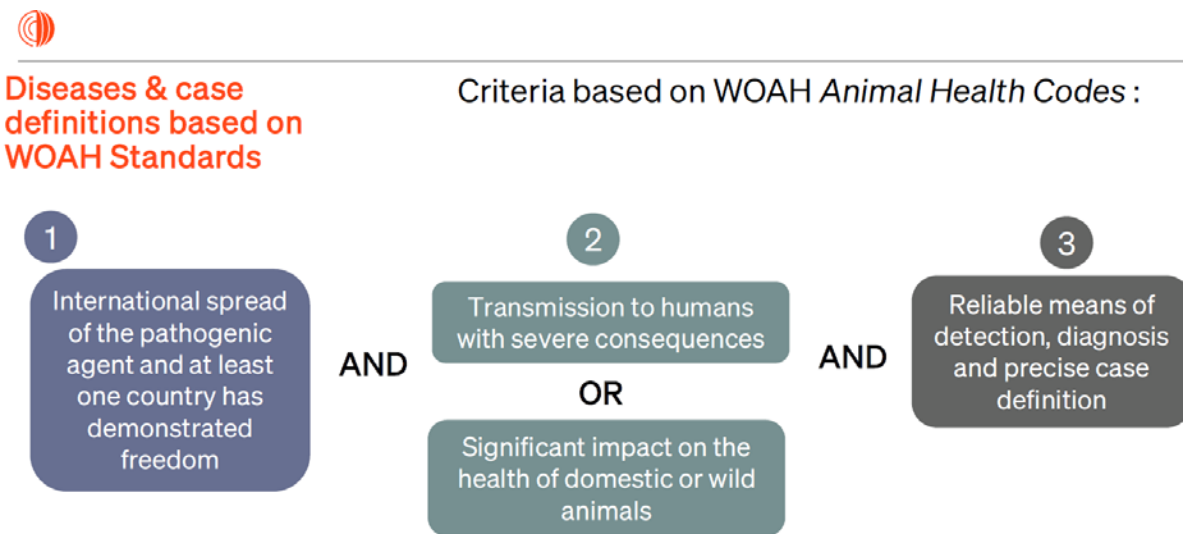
Diseases & case definitions based on WOAH Standards

Criteria based on WOAH *Animal Health Codes*:

1

International spread of the pathogenic agent and at least one country has demonstrated freedom

AND

2

Transmission to humans with severe consequences

OR

Significant impact on the health of domestic or wild animals

AND

3

Reliable means of detection, diagnosis and precise case definition